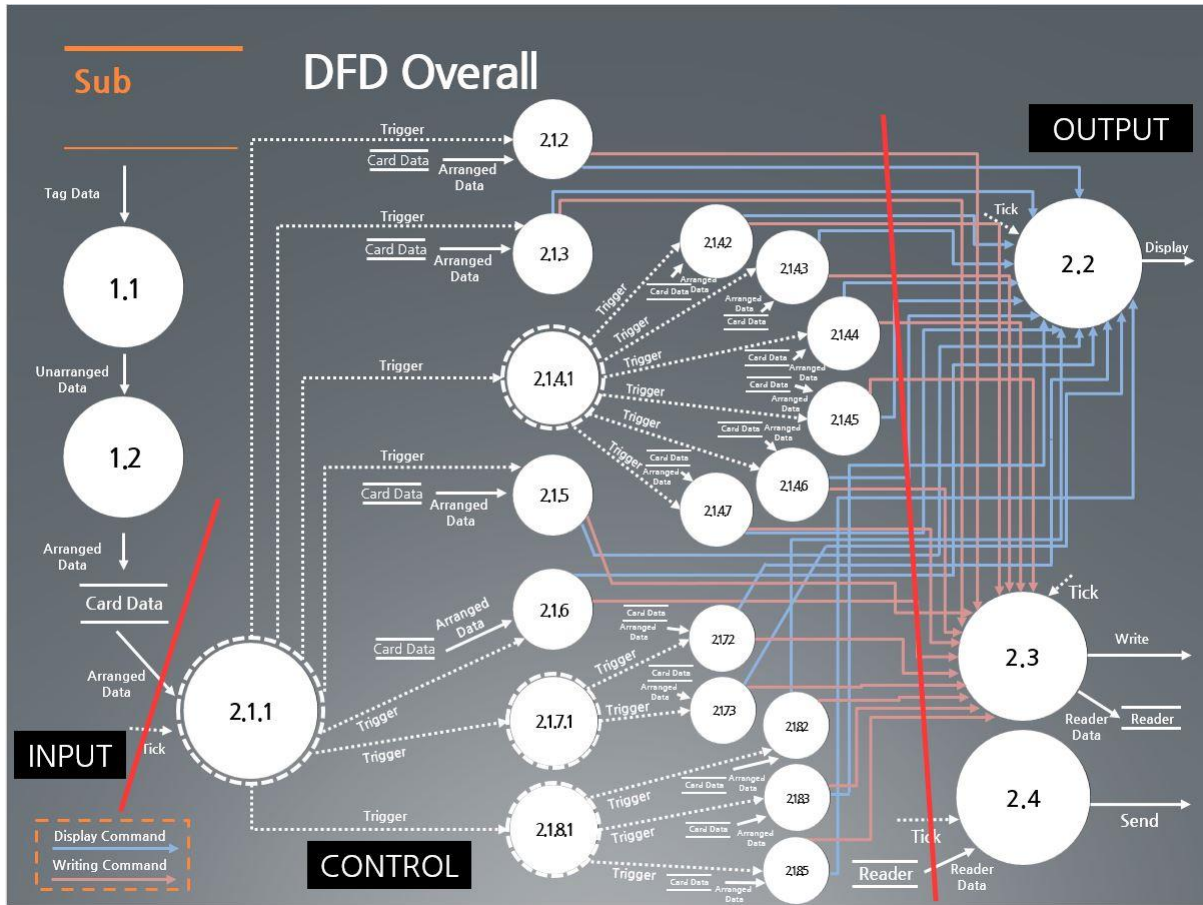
Sub

DFD Overall

OUTPUT

Tag Data

1.1

Unarranged Data

1.2

Arranged Data

Card Data

Arranged Data

2.1.1

Tick

INPUT

Display Command
Writing Command

CONTROL

Trigger
Card Data
Arranged Data
2.1.2

Trigger
Card Data
Arranged Data
2.1.3

Trigger
2.1.4.1

Trigger
2.1.4.2
Arranged Data
Card Data

Trigger
2.1.4.3
Arranged Data
Card Data

Trigger
2.1.4.4
Card Data
Arranged Data

Trigger
2.1.4.5
Card Data
Arranged Data

Trigger
2.1.4.6
Card Data
Arranged Data

Trigger
2.1.4.7
Card Data
Arranged Data

Trigger
Card Data
Arranged Data
2.1.5

Card Data
Arranged Data
2.1.6

Trigger
2.1.7.1

Trigger
2.1.7.2
Card Data
Arranged Data

Trigger
2.1.7.3
Card Data
Arranged Data

Trigger
2.1.8.1

2.1.8.2

Trigger
2.1.8.3
Card Data
Arranged Data

Trigger
2.1.8.5
Card Data
Arranged Data

Tick
2.2
Display

Tick
2.3
Write
Reader Data
Reader

2.4
Tick
Send
Reader
Reader Data